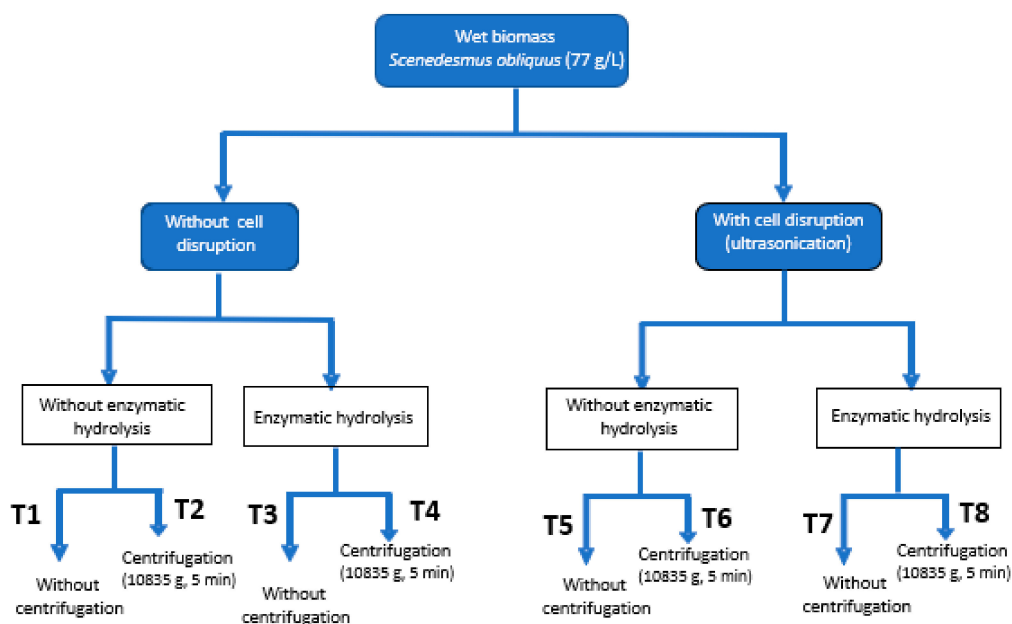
Wet biomass
Scenedesmus obliquus (77 g/L)

Without cell disruption

With cell disruption (ultrasonication)

Without enzymatic hydrolysis

Enzymatic hydrolysis

Without enzymatic hydrolysis

Enzymatic hydrolysis

T1
Without centrifugation

T2
Centrifugation (10835 g, 5 min)

T3
Without centrifugation

T4
Centrifugation (10835 g, 5 min)

T5
Without centrifugation

T6
Centrifugation (10835 g, 5 min)

T7
Without centrifugation

T8
Centrifugation (10835 g, 5 min)